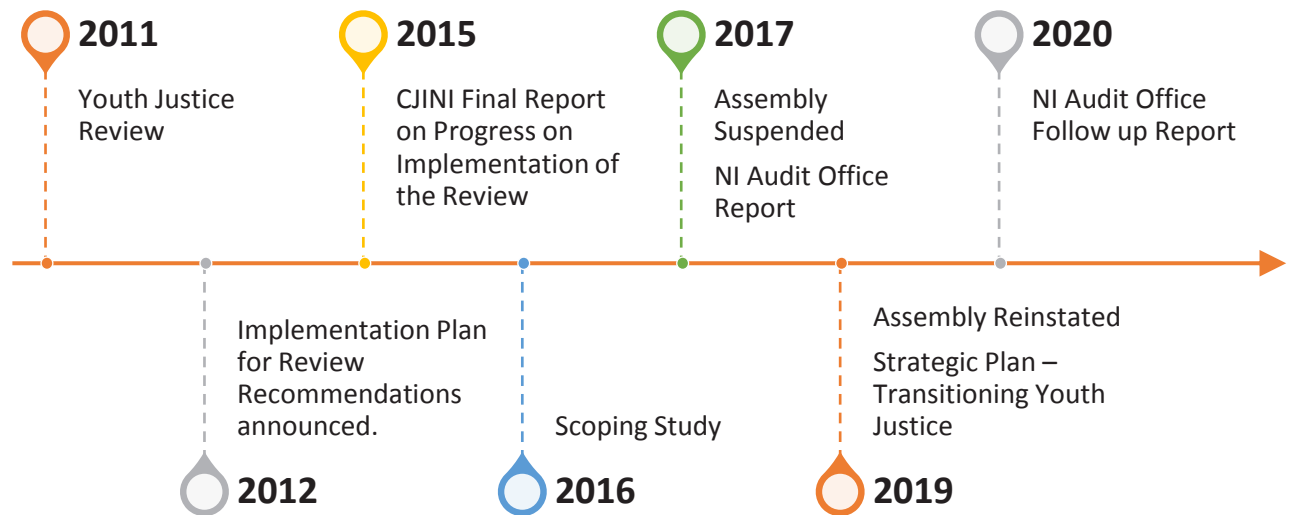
2011

Youth Justice Review

2015

CJINI Final Report on Progress on Implementation of the Review

2017

Assembly Suspended

NI Audit Office Report

2020

NI Audit Office Follow up Report

Implementation Plan for Review Recommendations announced.

2012

Scoping Study

2016

Assembly Reinstated

Strategic Plan – Transitioning Youth Justice

2019